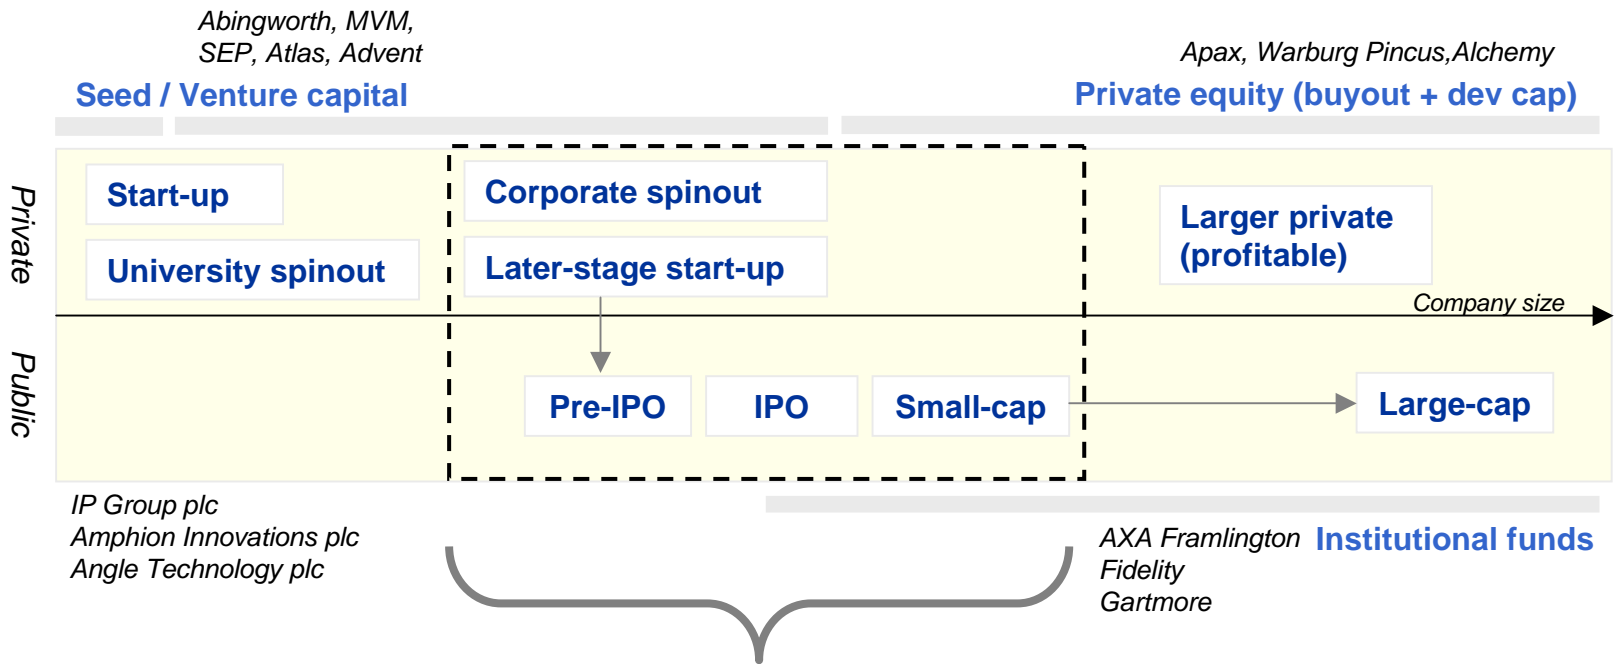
Abingworth, MVM, SEP, Atlas, Advent

Apax, Warburg Pincus,Alchemy

Seed / Venture capital

Private equity (buyout + dev cap)

Private

Public

Start-up

University spinout

Corporate spinout

Later-stage start-up

Larger private (profitable)

Company size

Pre-IPO

IPO

Small-cap

Large-cap

IP Group plc
Amphion Innovations plc
Angle Technology plc

AXA Framlington
Fidelity
Gartmore

Institutional funds